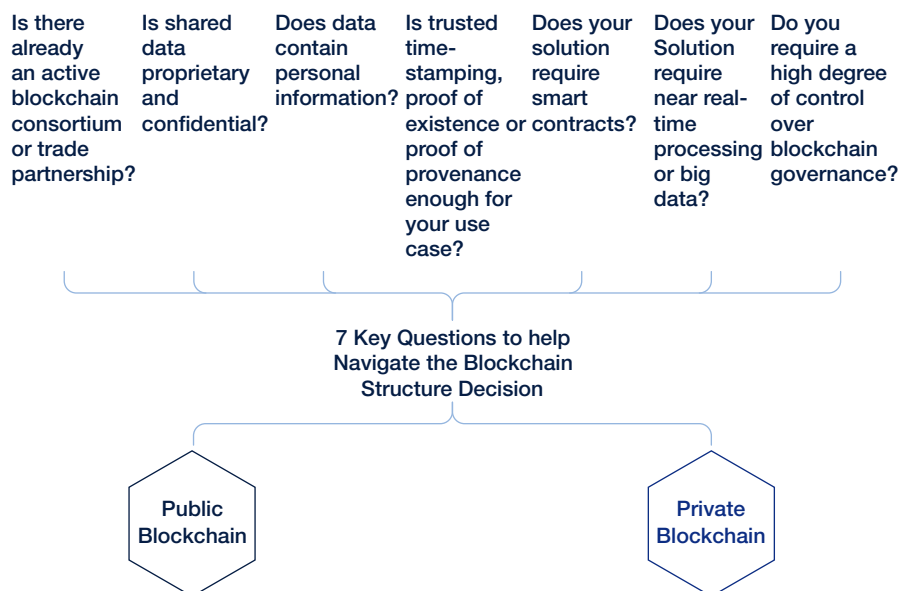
Is there already an active blockchain consortium or trade partnership?

Is shared data proprietary and confidential?

Does data contain personal information?

Is trusted time-stamping, proof of existence or proof of provenance enough for your use case?

Does your solution require smart contracts?

Does your Solution require near real-time processing or big data?

Do you require a high degree of control over blockchain governance?

7 Key Questions to help Navigate the Blockchain Structure Decision

Public Blockchain

Private Blockchain